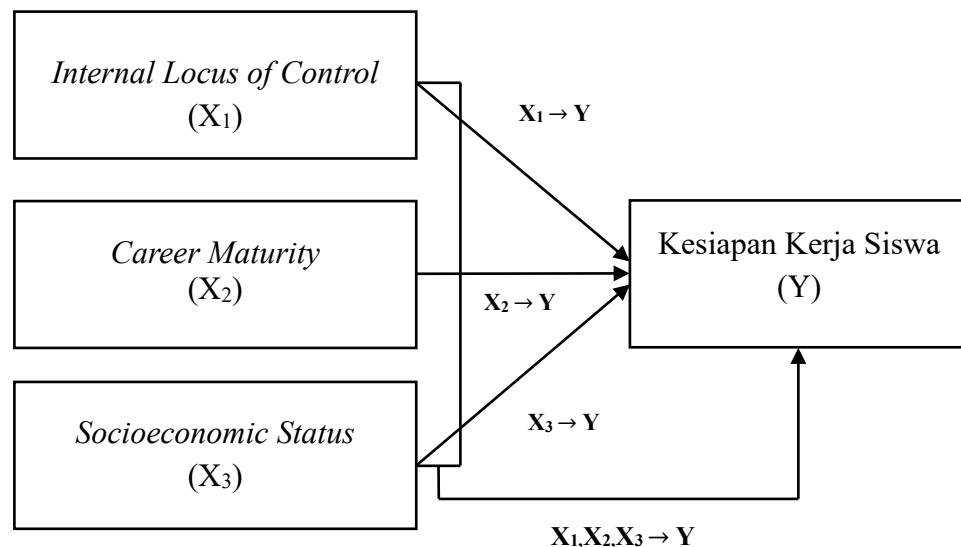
Internal Locus of Control
($X_1$)

$X_1 \rightarrow Y$

Career Maturity
($X_2$)

$X_2 \rightarrow Y$

Kesiapan Kerja Siswa
(Y)

Socioeconomic Status
($X_3$)

$X_3 \rightarrow Y$

$X_1, X_2, X_3 \rightarrow Y$